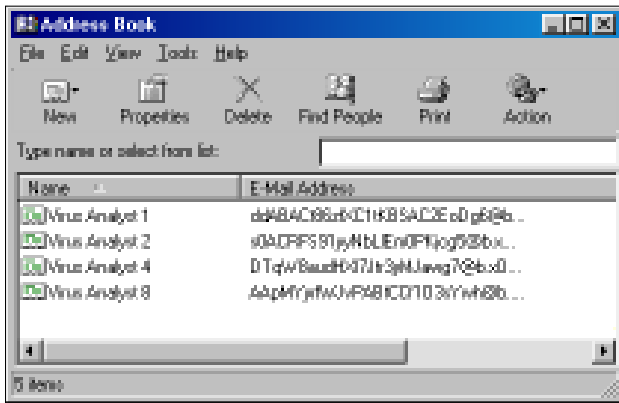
Address Book

File Edit View Tools Help

New Properties Delete Find People Print Action

Type name or select from list:

| Name | E-Mail Address |
|---|---|
| Virus Analyst 1 | ddABAC88zKC1tKBSAC2EoDg6@b... |
| Virus Analyst 2 | s0ACPFS91jyNbLlEmlPPjog5l@bx... |
| Virus Analyst 4 | DTqWBaudHM7Jir3jMJawg7Q@bx0... |
| Virus Analyst 8 | AApMYjefwUvPABICD1D3iYwh8b... |

5 items